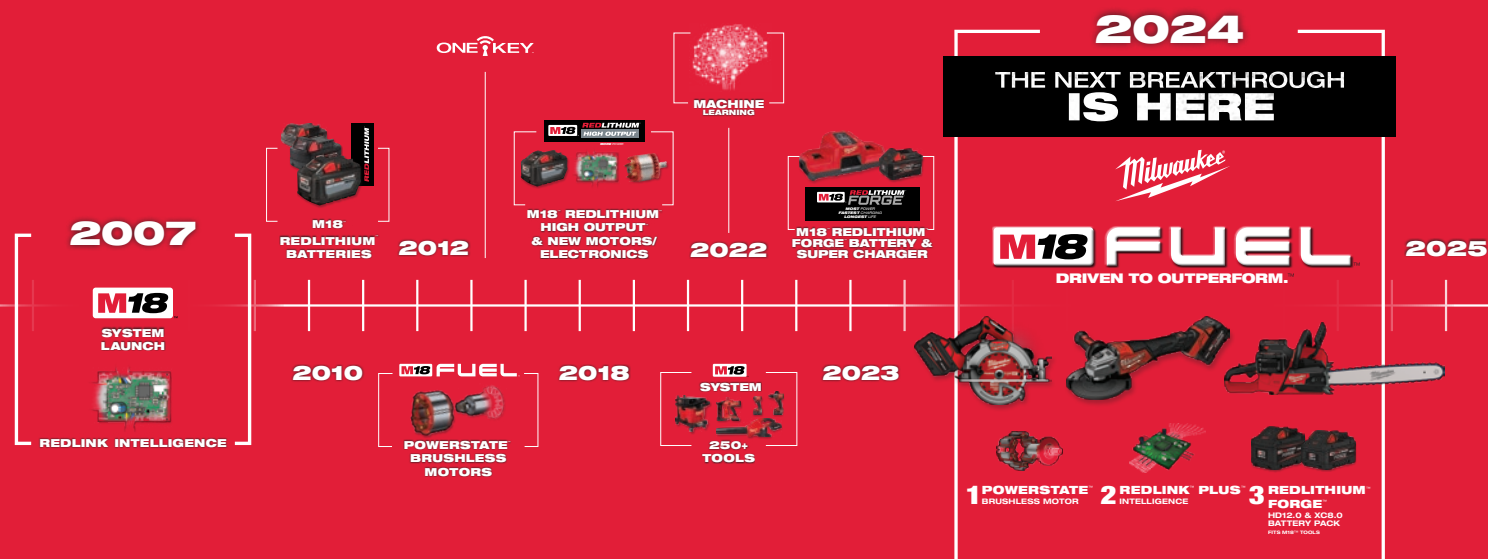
2007

M18

SYSTEM LAUNCH

REDLINK INTELLIGENCE

REDLITHIUM

M18 REDLITHIUM BATTERIES

2012

2010

M18 FUEL

POWERSTATE BRUSHLESS MOTORS

ONE-KEY

M18 REDLITHIUM HIGH OUTPUT

M18 REDLITHIUM HIGH OUTPUT & NEW MOTORS/ ELECTRONICS

2018

M18 SYSTEM

250+ TOOLS

MACHINE LEARNING

2022

2023

M18 REDLITHIUM FORGE

MOST POWER FASTEST CHARGING LONGEST LIFE

M18 REDLITHIUM FORGE BATTERY & SUPER CHARGER

2024

THE NEXT BREAKTHROUGH IS HERE

Milwaukee

M18 FUEL

DRIVEN TO OUTPERFORM.

2025

1 POWERSTATE BRUSHLESS MOTOR

2 REDLINK PLUS INTELLIGENCE

3 REDLITHIUM FORGE HD12.0 & XC8.0 BATTERY PACK FITS M18 TOOLS